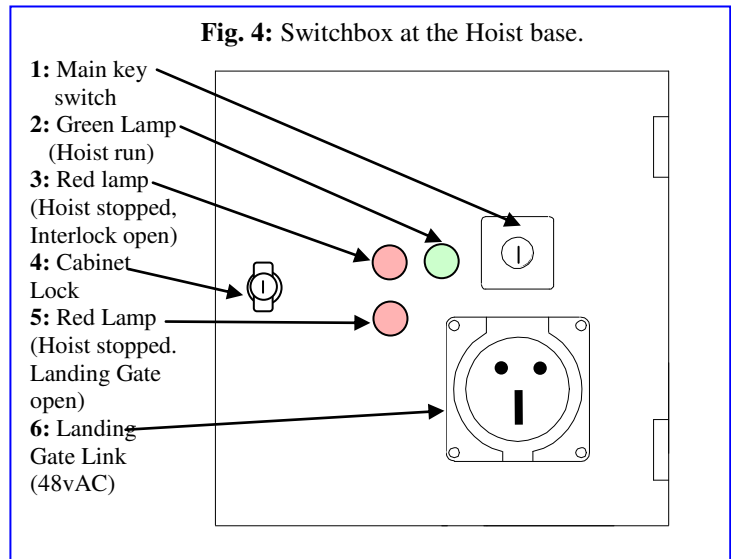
**Fig. 4:** Switchbox at the Hoist base.

**1:** Main key switch

**2:** Green Lamp (Hoist run)

**3:** Red lamp (Hoist stopped, Interlock open)

**4:** Cabinet Lock

**5:** Red Lamp (Hoist stopped. Landing Gate open)

**6:** Landing Gate Link (48vAC)